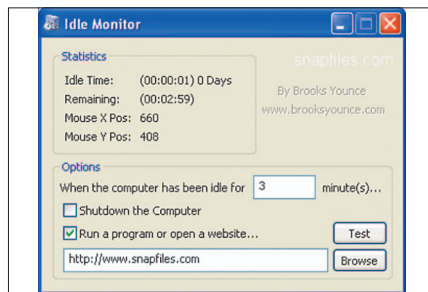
Idle Monitor

Statistics

Idle Time: (00:00:01) 0 Days
Remaining: (00:02:59)
Mouse X Pos: 660
Mouse Y Pos: 408

snapfiles.com

By Brooks Younce
www.brooksyounce.com

Options

When the computer has been idle for 3 minute(s)...

Shutdown the Computer

Run a program or open a website...

Test

http://www.snapfiles.com

Browse